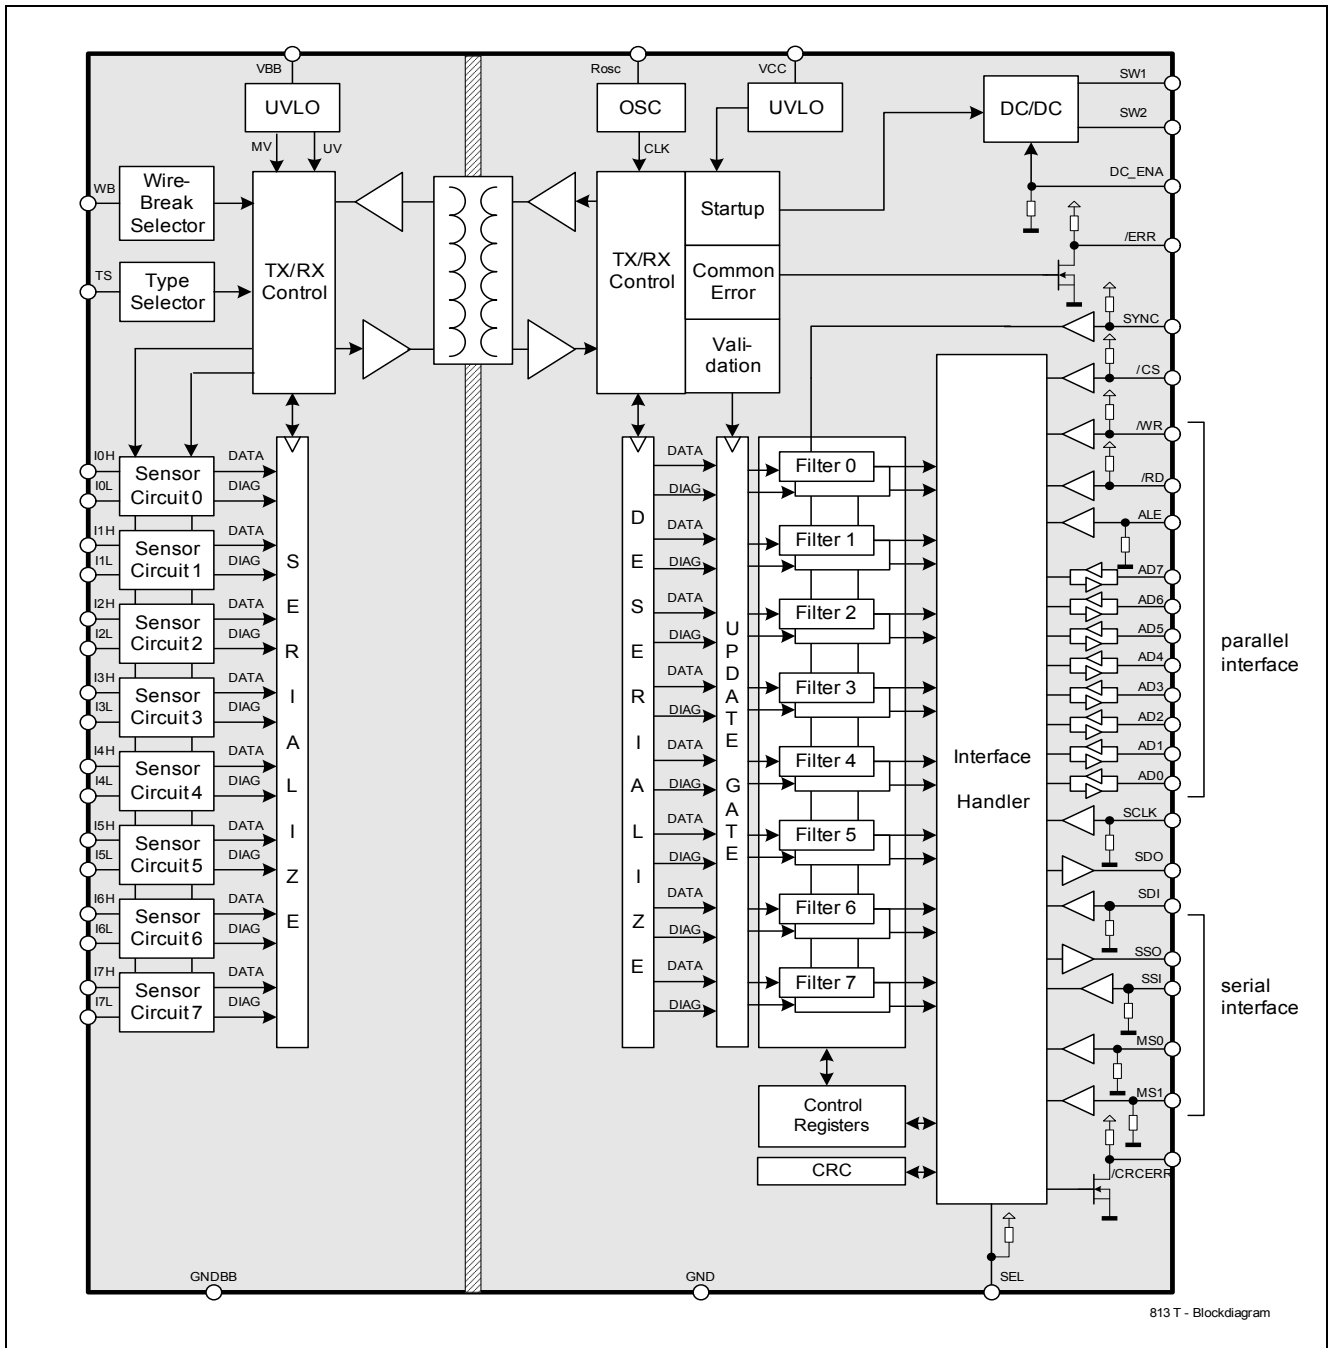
VBB
UVLO
MV
UV
WB
Wire-Break Selector
TS
Type Selector
TX/RX Control
I0H
I0L
Sensor Circuit 0
DATA
DIAG
I1H
I1L
Sensor Circuit 1
DATA
DIAG
I2H
I2L
Sensor Circuit 2
DATA
DIAG
I3H
I3L
Sensor Circuit 3
DATA
DIAG
I4H
I4L
Sensor Circuit 4
DATA
DIAG
I5H
I5L
Sensor Circuit 5
DATA
DIAG
I6H
I6L
Sensor Circuit 6
DATA
DIAG
I7H
I7L
Sensor Circuit 7
DATA
DIAG
S E R I A L I Z E
GNDBB
Rosc
OSC
CLK
VCC
UVLO
TX/RX Control
Startup
Common Error
Vali-dation
DC/DC
SW1
SW2
DC_ENA
/ERR
SYNC
/CS
/WR
/RD
ALE
AD7
AD6
AD5
AD4
AD3
AD2
AD1
AD0
parallel interface
SCLK
SDO
SDI
SSO
SSI
MS0
MS1
serial interface
/CRCERR
D E S E R I A L I Z E
DATA
DIAG
DATA
DIAG
DATA
DIAG
DATA
DIAG
DATA
DIAG
DATA
DIAG
DATA
DIAG
DATA
DIAG
U P D A T E G A T E
Filter 0
Filter 1
Filter 2
Filter 3
Filter 4
Filter 5
Filter 6
Filter 7
Interface Handler
Control Registers
CRC
GND
SEL
813 T - Blockdiagram